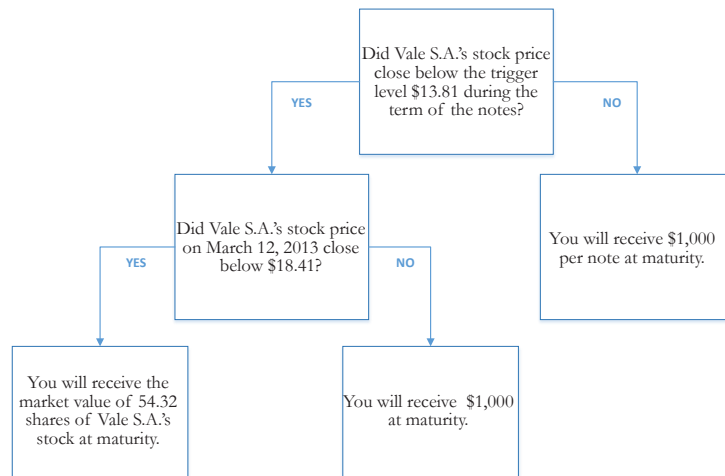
Did Vale S.A.'s stock price close below the trigger level \$13.81 during the term of the notes?

YES

NO

Did Vale S.A.'s stock price on March 12, 2013 close below \$18.41?

You will receive \$1,000 per note at maturity.

YES

NO

You will receive the market value of 54.32 shares of Vale S.A.'s stock at maturity.

You will receive \$1,000 at maturity.